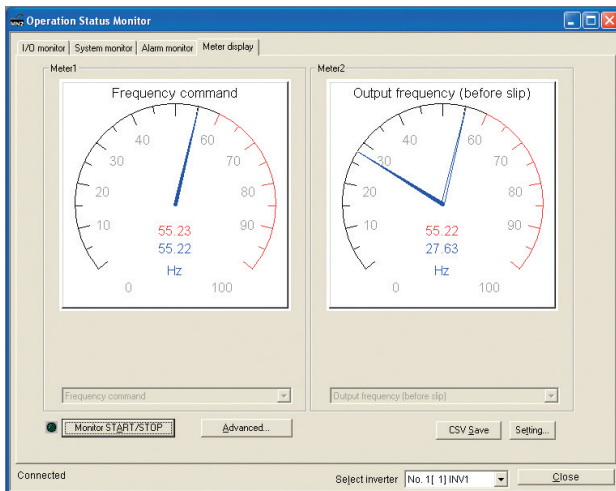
Operation Status Monitor

I/O monitor | System monitor | Alarm monitor | Meter display

Meter1

Frequency command

0 10 20 30 40 60 70 80 90 100

55.23
55.22
Hz

Frequency command

Meter2

Output frequency (before slip)

0 10 20 30 40 60 70 80 90 100

55.22
27.63
Hz

Output frequency (before slip)

Monitor START/STOP

Advanced...

CSV Save

Setting...

Connected

Select inverter No. 1[ 1] INV1

Close